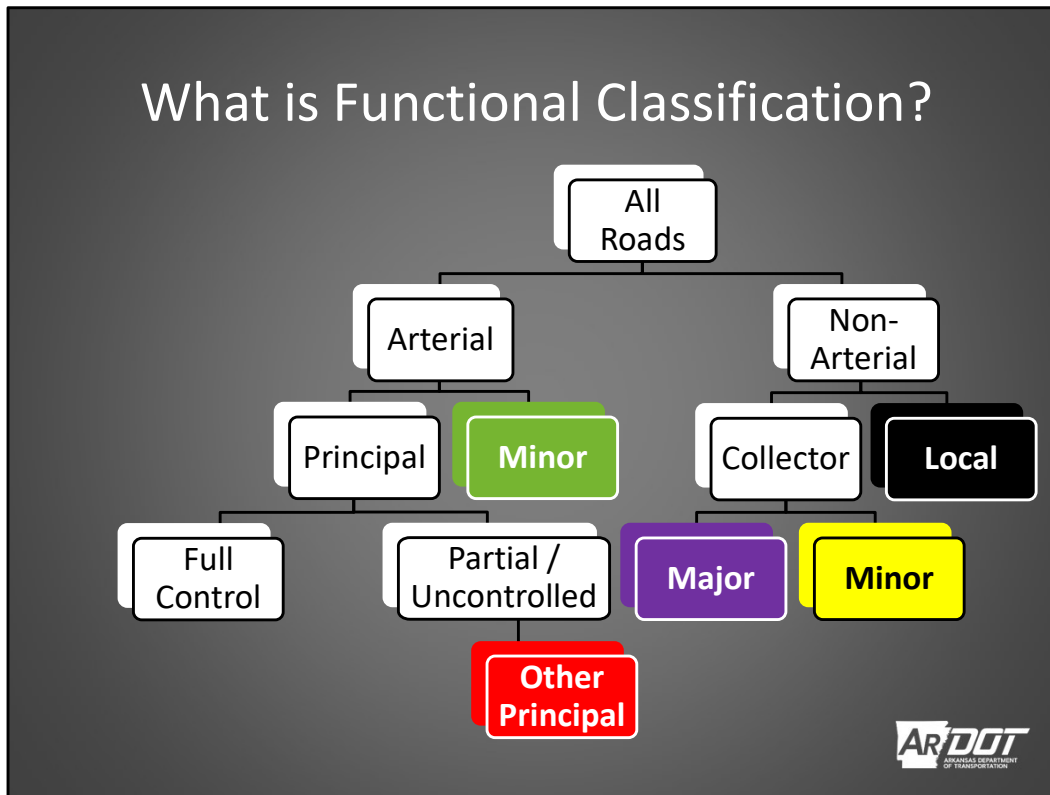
What is Functional Classification?

All Roads

Arterial

Non-Arterial

Principal

Minor

Collector

Local

Full Control

Partial / Uncontrolled

Major

Minor

Other Principal

ARDOT
ARKANSAS DEPARTMENT OF TRANSPORTATION